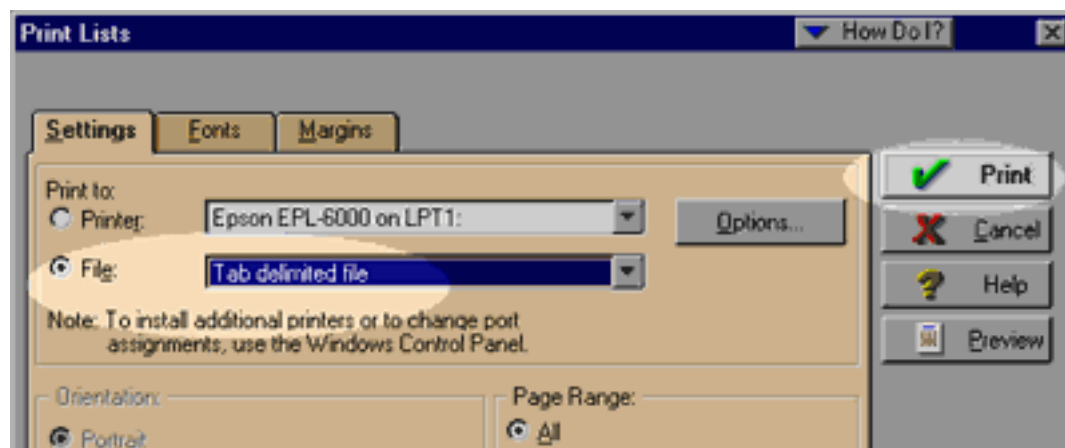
Print Lists

How Do I?

Settings | Fonts | Margins

Print to:
Printer: Epson EPL-6000 on LPT1:
File: Tab delimited file

Options...

Note: To install additional printers or to change port assignments, use the Windows Control Panel.

Print
Cancel
Help
Preview

Orientation:
Portrait

Page Range:
All